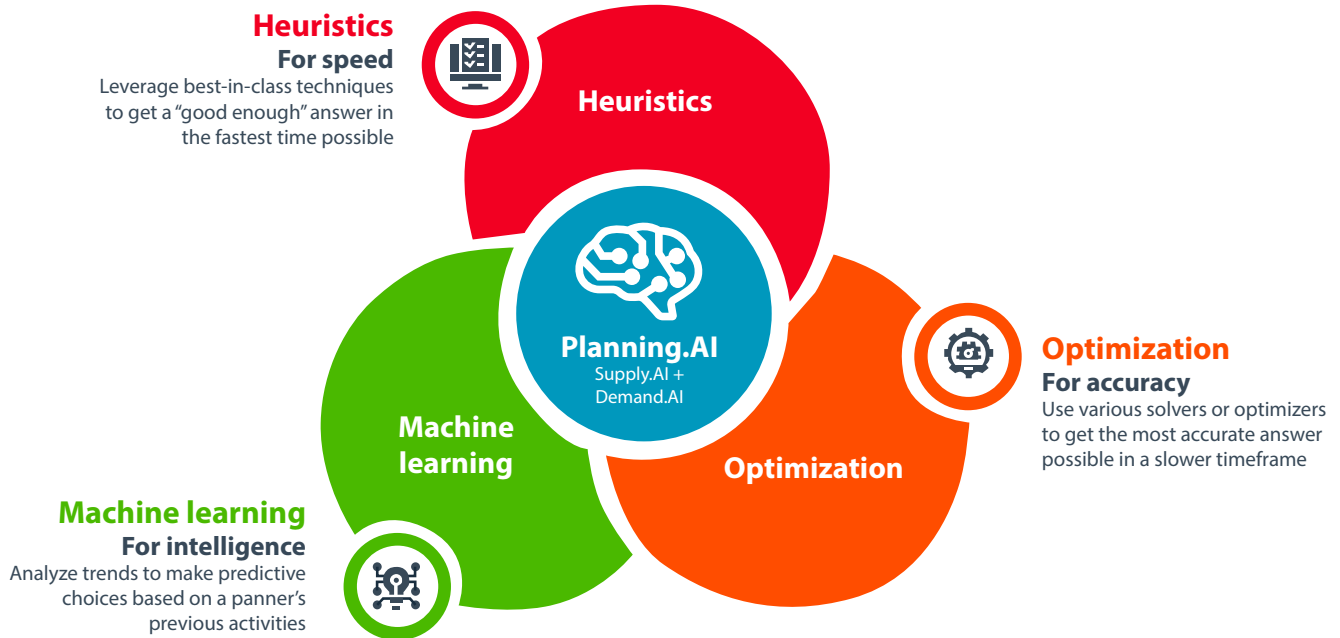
Heuristics
For speed
Leverage best-in-class techniques to get a "good enough" answer in the fastest time possible

Heuristics

Planning.AI
Supply.AI + Demand.AI

Machine learning

Optimization

Optimization
For accuracy
Use various solvers or optimizers to get the most accurate answer possible in a slower timeframe

Machine learning
For intelligence
Analyze trends to make predictive choices based on a panner's previous activities